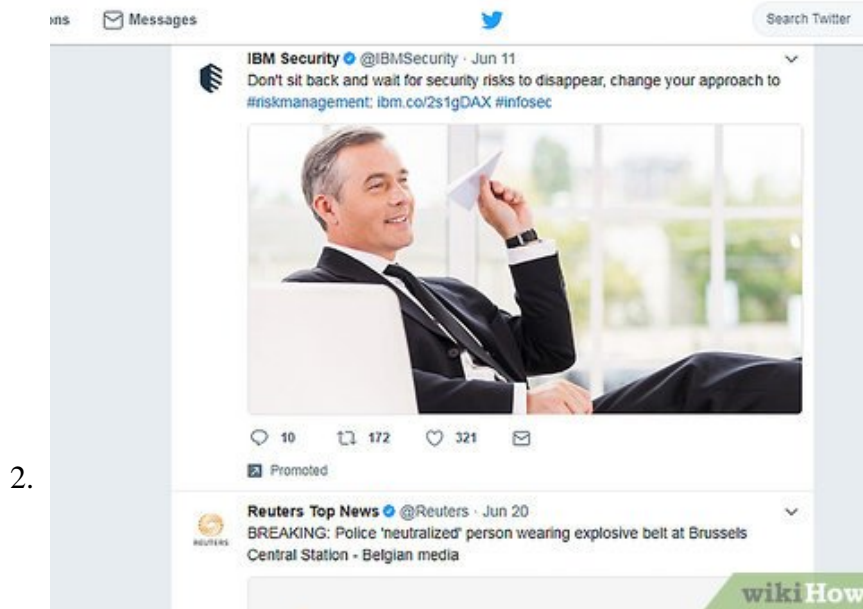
ons Messages

Search Twitter

IBM Security @IBMSecurity · Jun 11
Don't sit back and wait for security risks to disappear, change your approach to #riskmanagement: ibm.co/2s1gDAX #infosec

10 172 321

Promoted

2.

Reuters Top News @Reuters · Jun 20
BREAKING: Police 'neutralized' person wearing explosive belt at Brussels Central Station - Belgian media

REUTERS

wikiHow